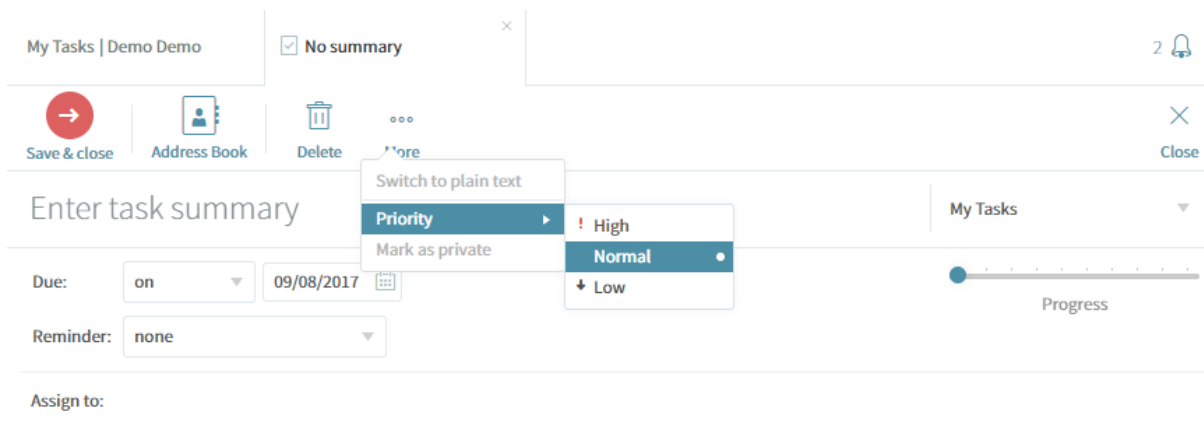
My Tasks | Demo Demo

No summary

2

Save & close

Address Book

Delete

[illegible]ore

Close

Switch to plain text

Priority

Mark as private

! High

Normal

Low

Enter task summary

My Tasks

Due:

on

09/08/2017

Progress

Reminder:

none

Assign to: